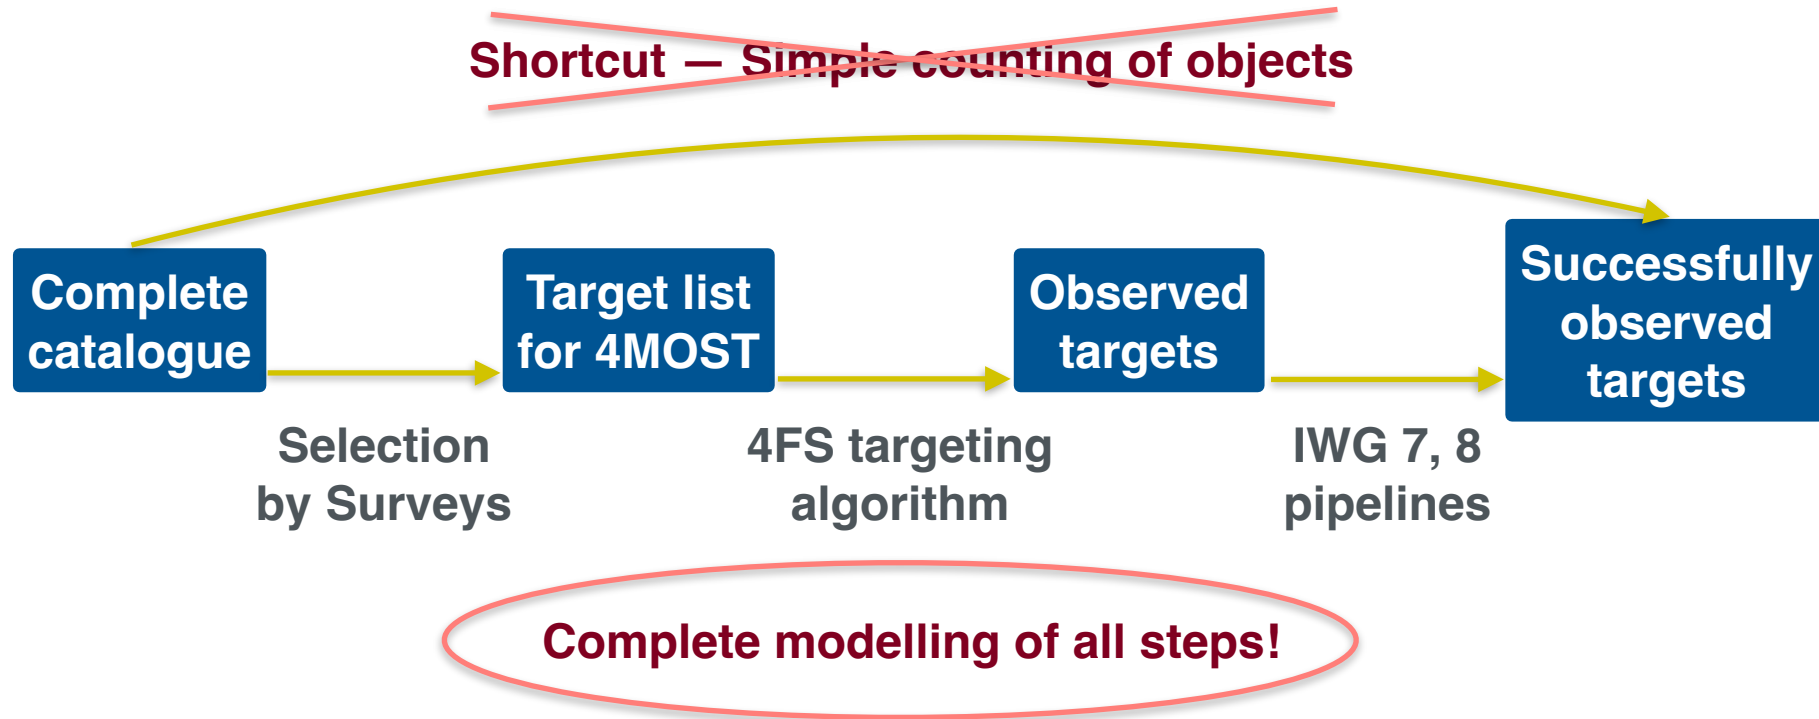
Shortcut — Simple counting of objects

Complete catalogue

Target list for 4MOST

Observed targets

Successfully observed targets

Selection by Surveys

4FS targeting algorithm

IWG 7, 8 pipelines

Complete modelling of all steps!